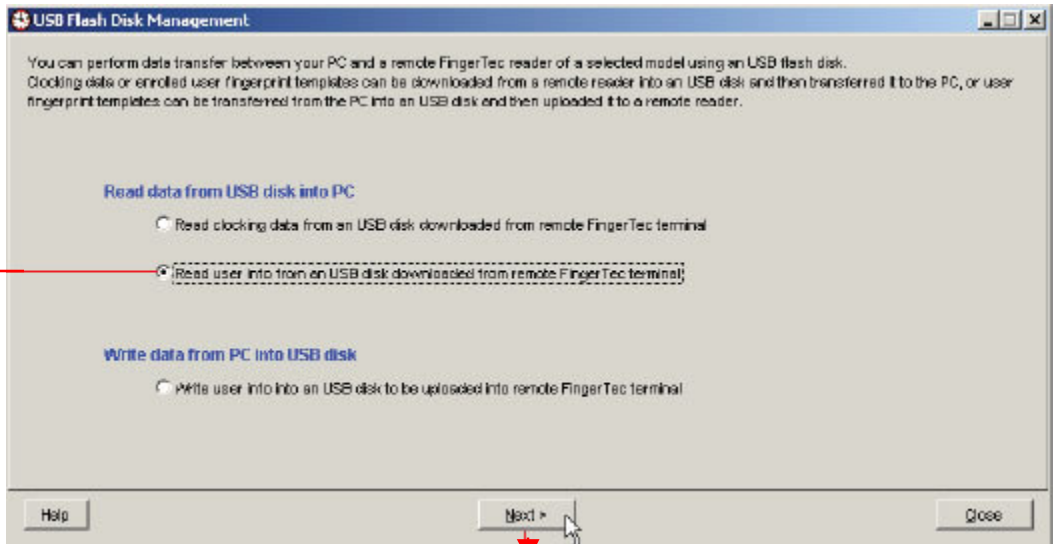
USB Flash Disk Management

You can perform data transfer between your PC and a remote FingerTec reader of a selected model using an USB flash disk.
Clocking data or enrolled user fingerprint templates can be downloaded from a remote reader into an USB disk and then transferred it to the PC, or user fingerprint templates can be transferred from the PC into an USB disk and then uploaded it to a remote reader.

Read data from USB disk into PC

Read clocking data from an USB disk downloaded from remote FingerTec terminal

Read user info from an USB disk downloaded from remote FingerTec terminal

Write data from PC into USB disk

Write user info into an USB disk to be uploaded into remote FingerTec terminal

Help

Next >

Close